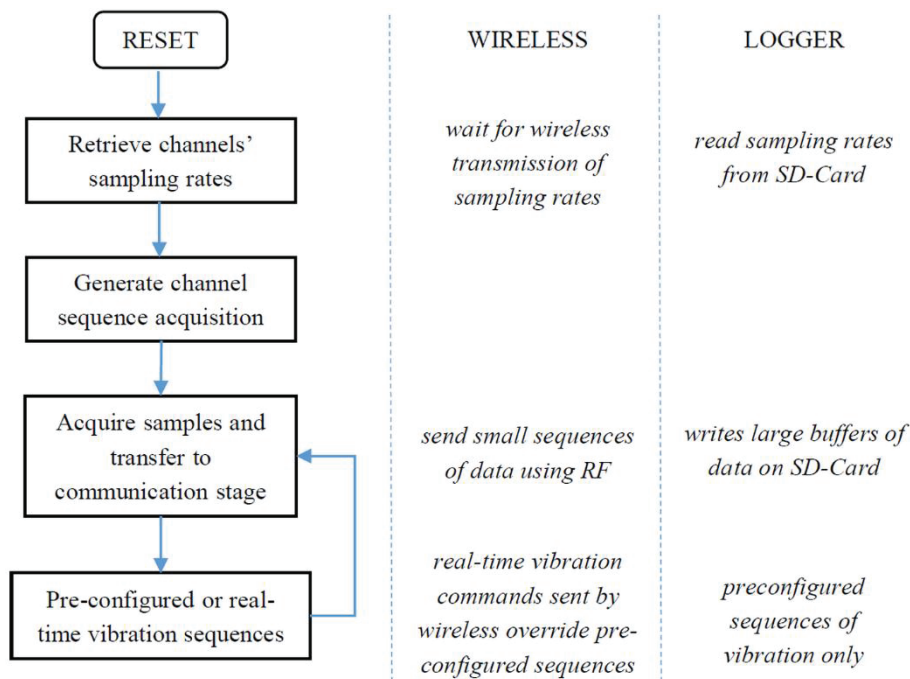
RESET

Retrieve channels' sampling rates

Generate channel sequence acquisition

Acquire samples and transfer to communication stage

Pre-configured or real-time vibration sequences

WIRELESS

wait for wireless transmission of sampling rates

send small sequences of data using RF

real-time vibration commands sent by wireless override pre-configured sequences

LOGGER

read sampling rates from SD-Card

writes large buffers of data on SD-Card

preconfigured sequences of vibration only